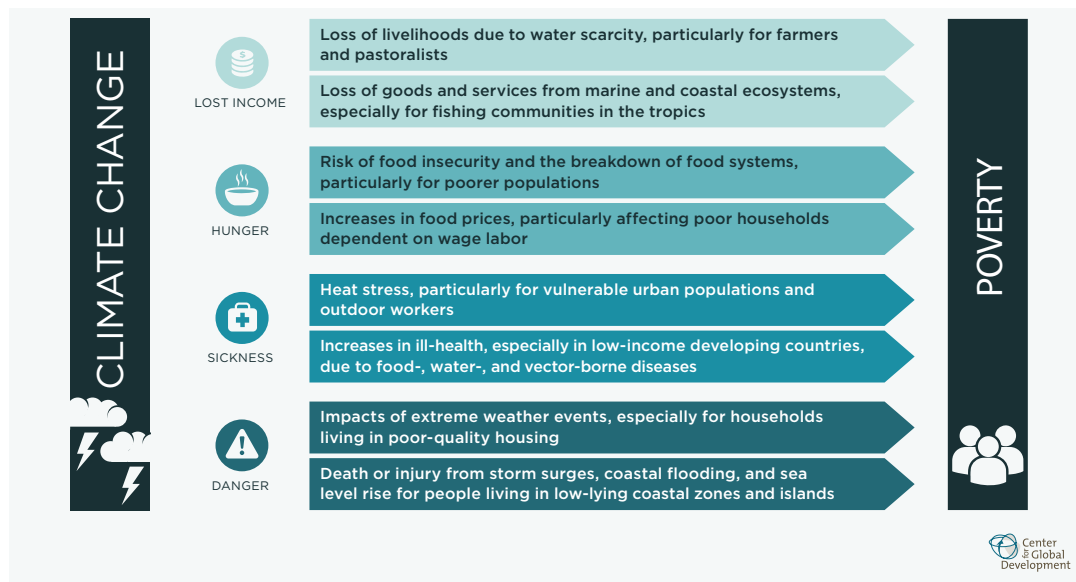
CLIMATE CHANGE

LOST INCOME

Loss of livelihoods due to water scarcity, particularly for farmers and pastoralists

Loss of goods and services from marine and coastal ecosystems, especially for fishing communities in the tropics

HUNGER

Risk of food insecurity and the breakdown of food systems, particularly for poorer populations

Increases in food prices, particularly affecting poor households dependent on wage labor

SICKNESS

Heat stress, particularly for vulnerable urban populations and outdoor workers

Increases in ill-health, especially in low-income developing countries, due to food-, water-, and vector-borne diseases

DANGER

Impacts of extreme weather events, especially for households living in poor-quality housing

Death or injury from storm surges, coastal flooding, and sea level rise for people living in low-lying coastal zones and islands

POVERTY

Center for Global Development